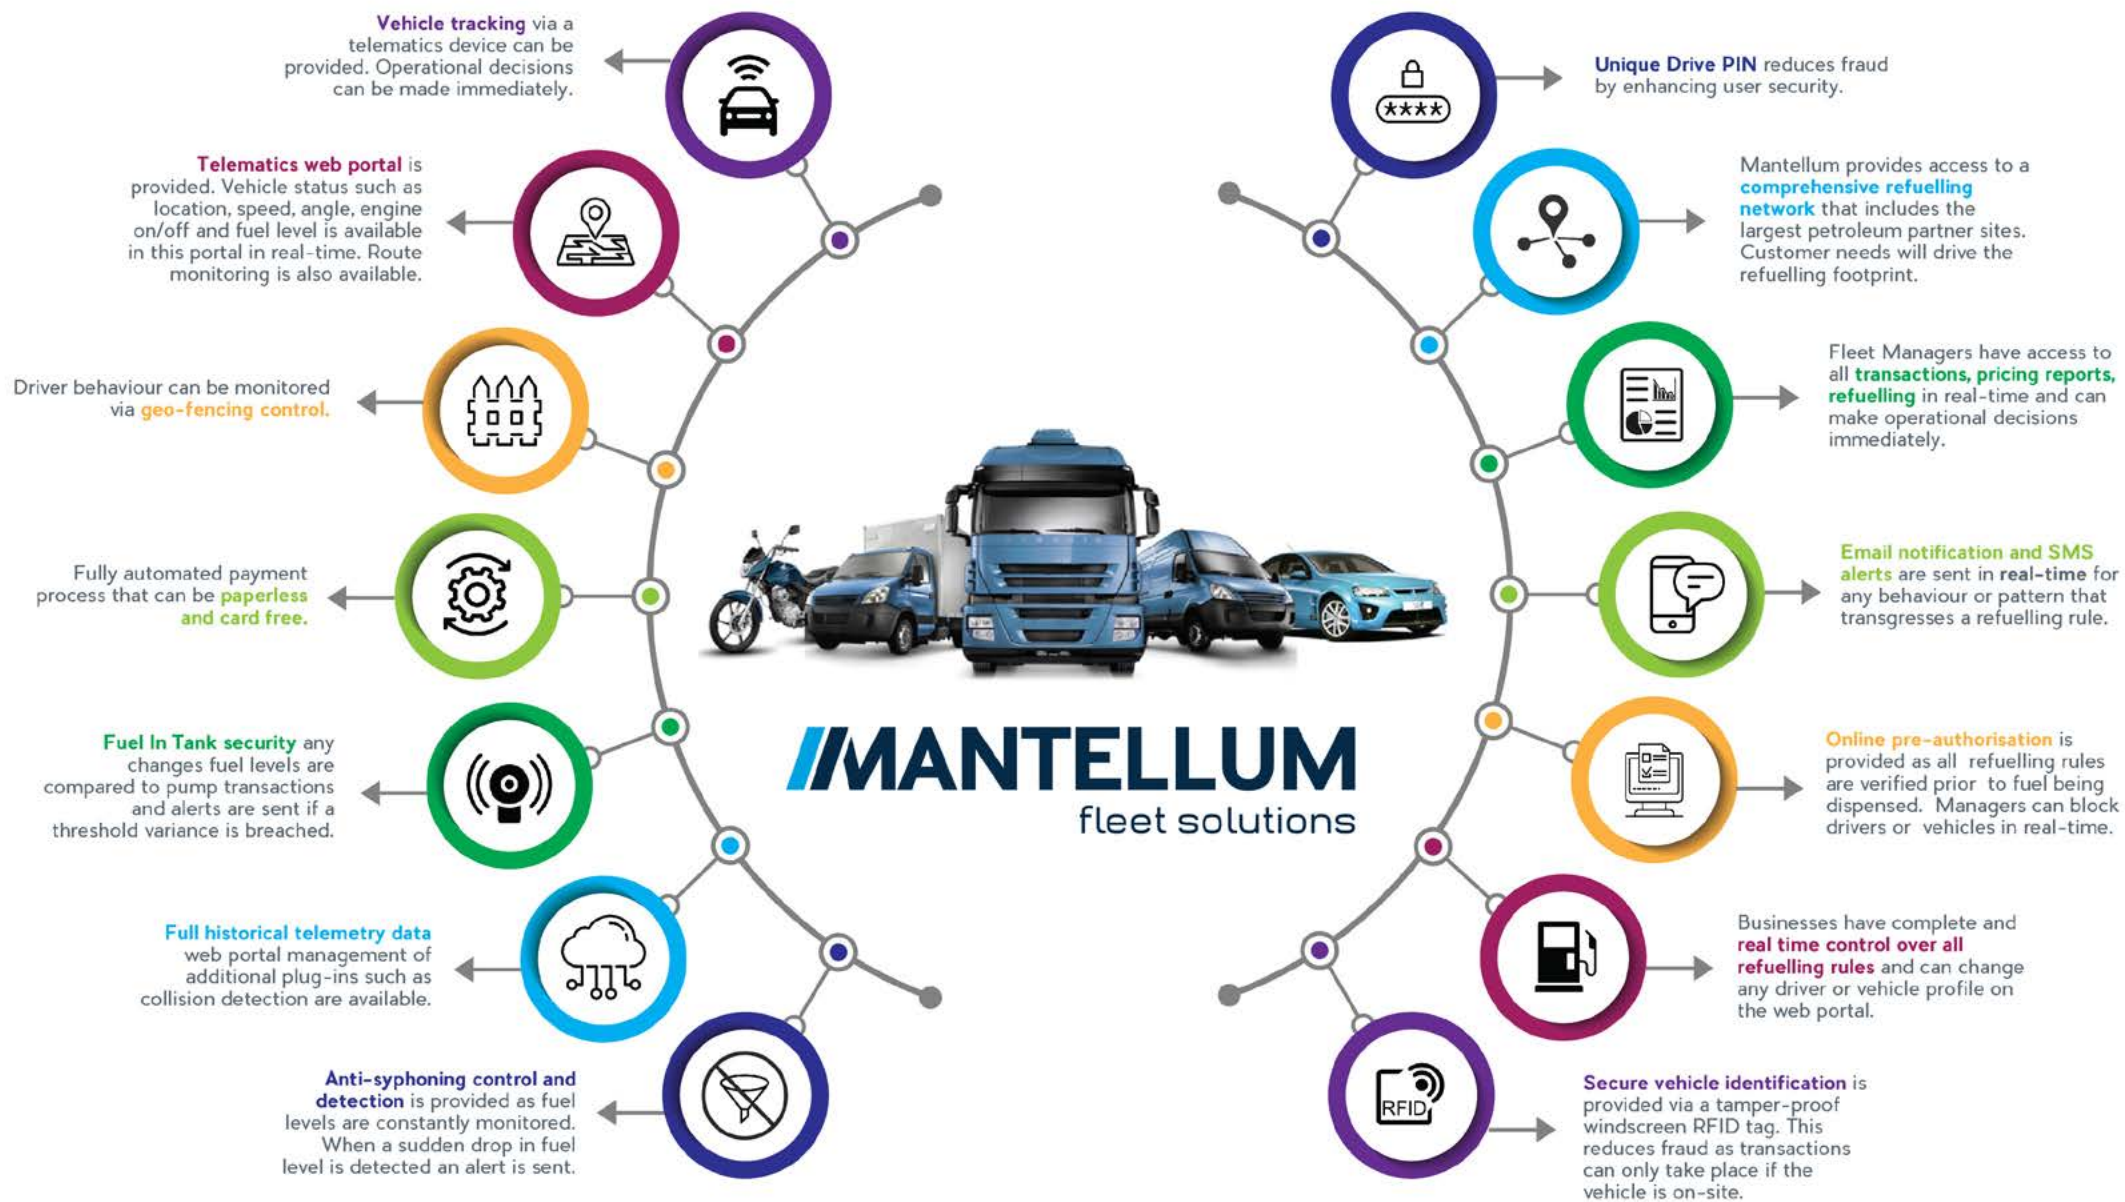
Vehicle tracking via a telematics device can be provided. Operational decisions can be made immediately.

Telematics web portal is provided. Vehicle status such as location, speed, angle, engine on/off and fuel level is available in this portal in real-time. Route monitoring is also available.

Driver behaviour can be monitored via geo-fencing control.

Fully automated payment process that can be paperless and card free.

Fuel In Tank security any changes fuel levels are compared to pump transactions and alerts are sent if a threshold variance is breached.

Full historical telemetry data web portal management of additional plug-ins such as collision detection are available.

Anti-syphoning control and detection is provided as fuel levels are constantly monitored. When a sudden drop in fuel level is detected an alert is sent.

Unique Drive PIN reduces fraud by enhancing user security.

****

Mantellum provides access to a comprehensive refuelling network that includes the largest petroleum partner sites. Customer needs will drive the refuelling footprint.

Fleet Managers have access to all transactions, pricing reports, refuelling in real-time and can make operational decisions immediately.

Email notification and SMS alerts are sent in real-time for any behaviour or pattern that transgresses a refuelling rule.

Online pre-authorisation is provided as all refuelling rules are verified prior to fuel being dispensed. Managers can block drivers or vehicles in real-time.

Businesses have complete and real time control over all refuelling rules and can change any driver or vehicle profile on the web portal.

RFID

Secure vehicle identification is provided via a tamper-proof windscreen RFID tag. This reduces fraud as transactions can only take place if the vehicle is on-site.

MANTELLUM
fleet solutions